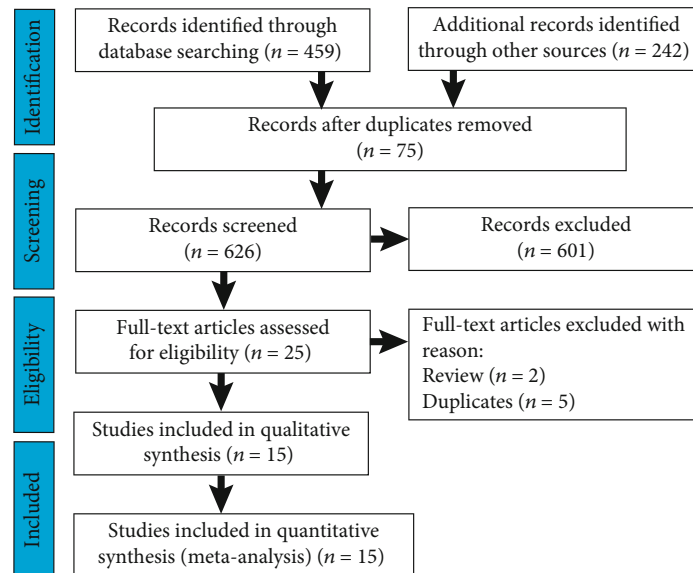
Identification

Records identified through database searching ($n = 459$)

Additional records identified through other sources ($n = 242$)

Records after duplicates removed ($n = 75$)

Screening

Records screened ($n = 626$)

Records excluded ($n = 601$)

Eligibility

Full-text articles assessed for eligibility ($n = 25$)

Full-text articles excluded with reason:
Review ($n = 2$)
Duplicates ($n = 5$)

Studies included in qualitative synthesis ($n = 15$)

Included

Studies included in quantitative synthesis (meta-analysis) ($n = 15$)